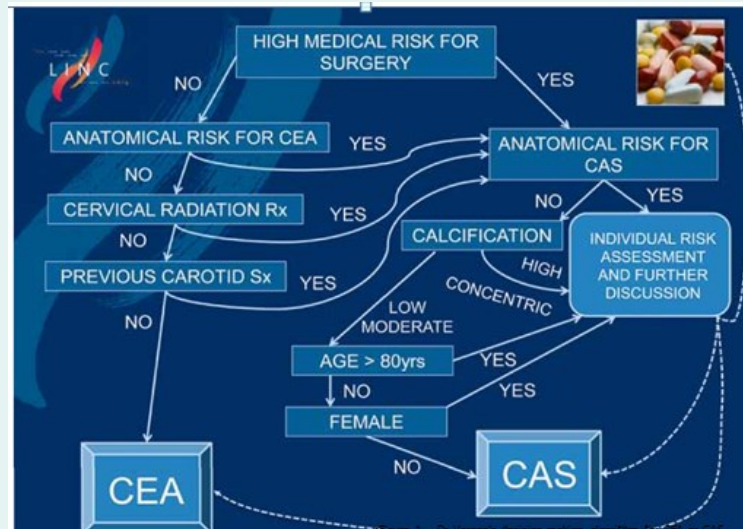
LINC

HIGH MEDICAL RISK FOR SURGERY

NO

YES

ANATOMICAL RISK FOR CEA

YES

ANATOMICAL RISK FOR CAS

NO

CERVICAL RADIATION Rx

YES

NO

YES

NO

CALCIFICATION

INDIVIDUAL RISK ASSESSMENT AND FURTHER DISCUSSION

PREVIOUS CAROTID Sx

YES

HIGH

CONCENTRIC

NO

LOW MODERATE

AGE > 80yrs

YES

NO

YES

FEMALE

NO

CEA

CAS

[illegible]